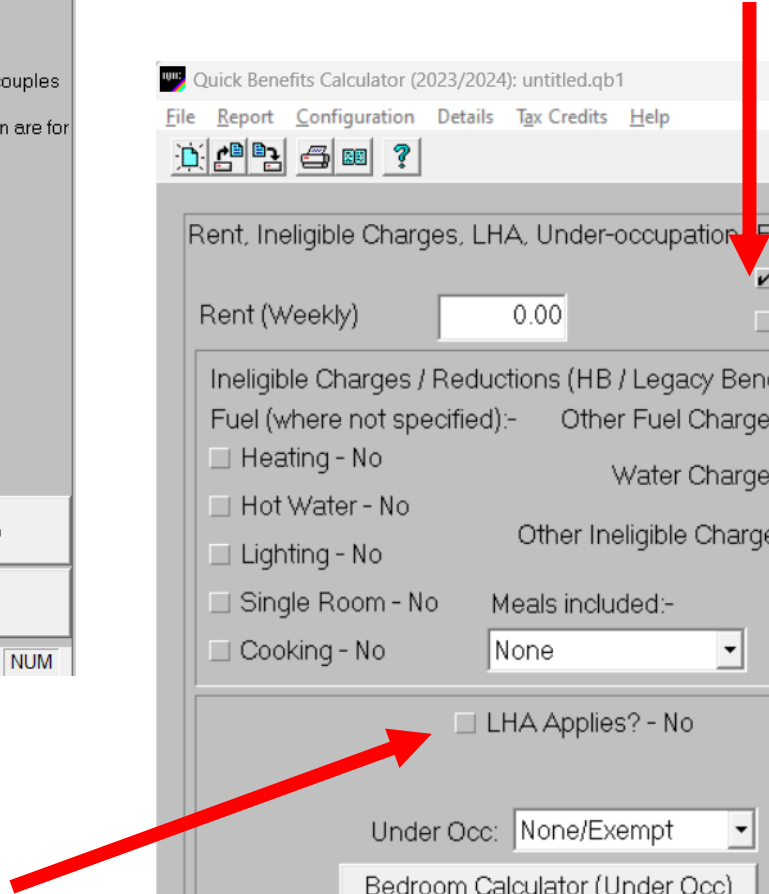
ouples

n are for

NUM

Quick Benefits Calculator (2023/2024): untitled.qb1

File Report Configuration Details Tax Credits Help

Rent, Ineligible Charges, LHA, Under-occupation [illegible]

Rent (Weekly) 0.00

Ineligible Charges / Reductions (HB / Legacy Bene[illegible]

Fuel (where not specified):- Other Fuel Charge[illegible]

Heating - No

Water Charge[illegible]

Hot Water - No

Other Ineligible Charge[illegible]

Lighting - No

Single Room - No

Meals included:-

Cooking - No

None

LHA Applies? - No

Under Occ: None/Exempt

Bedroom Calculator (Under Occ)